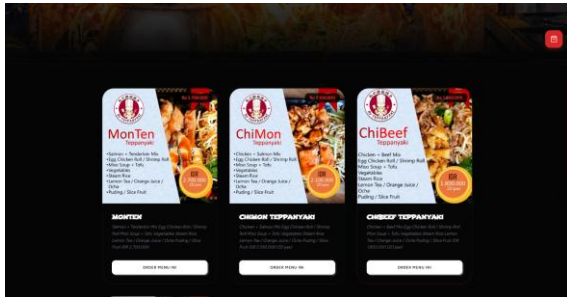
MonTen
Teppanyaki

•Salmon + Tenderloin Mix
•Egg Chicken Roll / Shrimp Roll
•Miso Soup + Tofu
•Vegetables
•Steam Rice
•Lemon Tea / Orange Juice / Ocha
•Puding / Slice Fruit

MONTEN

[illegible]

ORDER MENU INI

ChiMon
Teppanyaki

•Chicken + Salmon Mix
•Egg Chicken Roll / Shrimp Roll
•Miso Soup + Tofu
•Vegetables
•Steam Rice
•Lemon Tea / Orange Juice / Ocha
•Puding / Slice Fruit

CHIMON TEPPANYAKI

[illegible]

ORDER MENU INI

ChiBeef
Teppanyaki

Chicken + Beef Mix
Egg Chicken Roll / Shrimp Roll
Miso Soup + Tofu
Vegetables
Steam Rice
Lemon Tea / Orange Juice / Ocha
Puding / Slice Fruit

IDR
1.800.000

CHIBEEF TEPPANYAKI

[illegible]

ORDER MENU INI